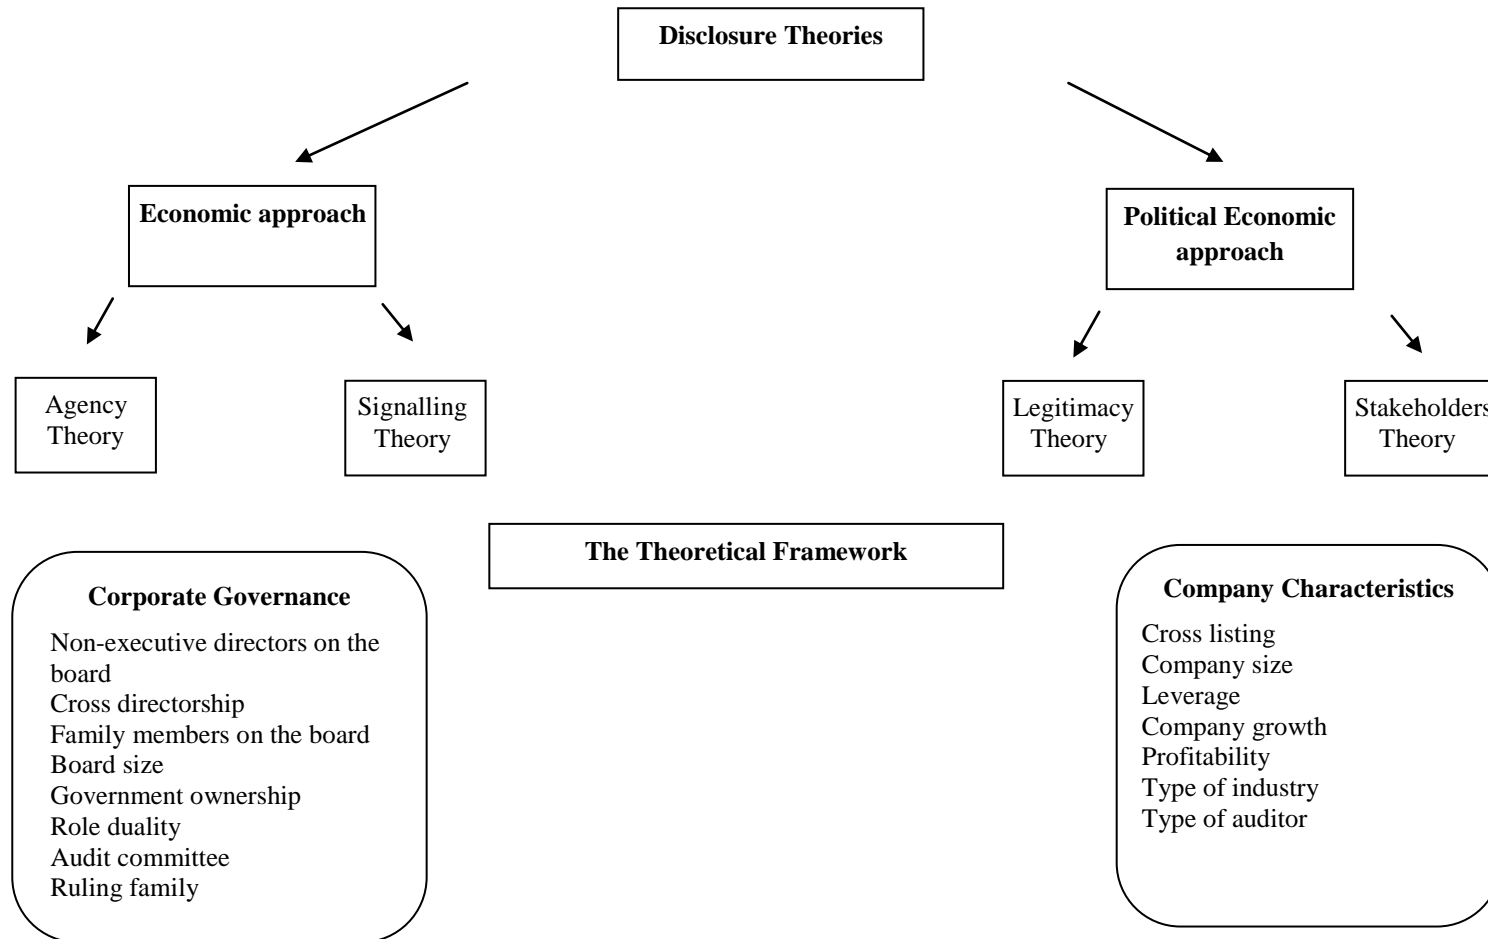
Disclosure Theories

Economic approach

Political Economic approach

Agency Theory

Signalling Theory

Legitimacy Theory

Stakeholders Theory

The Theoretical Framework

Corporate Governance

Non-executive directors on the board
Cross directorship
Family members on the board
Board size
Government ownership
Role duality
Audit committee
Ruling family

Company Characteristics

Cross listing
Company size
Leverage
Company growth
Profitability
Type of industry
Type of auditor